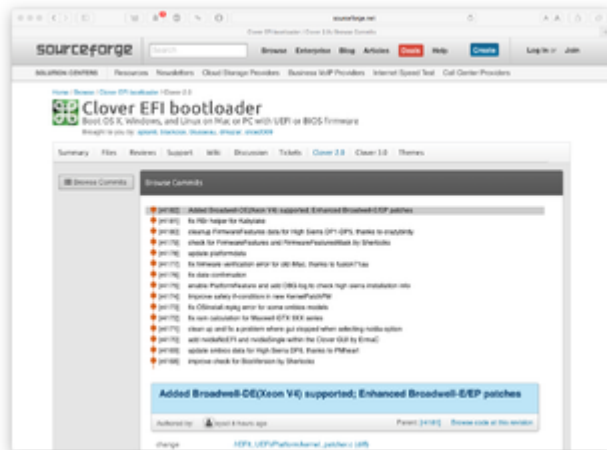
sourceforge.net

Clover EFI bootloader / Clover 2.0 / Browse Commits

sourceforge

Search

Browse Enterprise Blog Articles Deals Help Create Log In or Join

SOLUTION CENTERS Resources Newsletters Cloud Storage Providers Business VoIP Providers Internet Speed Test Call Center Providers

Home / Browse / Clover EFI bootloader / Clover 2.0

Clover EFI bootloader

Boot OS X, Windows, and Linux on Mac or PC with UEFI or BIOS firmware

Brought to you by: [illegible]

Summary Files Reviews Support Wiki Discussion Tickets Clover 2.0 Clover 1.0 Themes

Browse Commits

Browse Commits

[r4182] Added Broadwell-DE(Xeon V4) supported; Enhanced Broadwell-E/EP patches
[r4181] fix RBr helper for Kabylake
[r4180] cleanup FirmwareFeatures data for High Sierra DP1-DP5, thanks to crazybirdy
[r4179] check for FirmwareFeatures and FirmwareFeaturesMask by Sherlocks
[r4178] update platformdata
[r4177] fix firmware verification error for old iMac, thanks to fusion71au
[r4176] fix data confirmation
[r4175] enable PlatformFeature and add OBS-log to check high sierra installation info
[r4174] improve safety if-condition in new KernelPatchPM
[r4173] fix CSlocked replay error for some smbios models
[r4172] fix ram calculation for Maxwell GTX 9XX series
[r4171] clean up and fix a problem where got stopped when selecting nvidia option
[r4170] add nvidiaAllEFI and nvidiaSingle within the Clover GUI by Ermac
[r4169] update smbios data for High Sierra DP5, thanks to PMheart
[r4168] improve check for BootVersion by Sherlocks

Added Broadwell-DE(Xeon V4) supported; Enhanced Broadwell-E/EP patches

Authored by: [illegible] 6 hours ago

Parent: [r4181] Browse code at this revision

change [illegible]